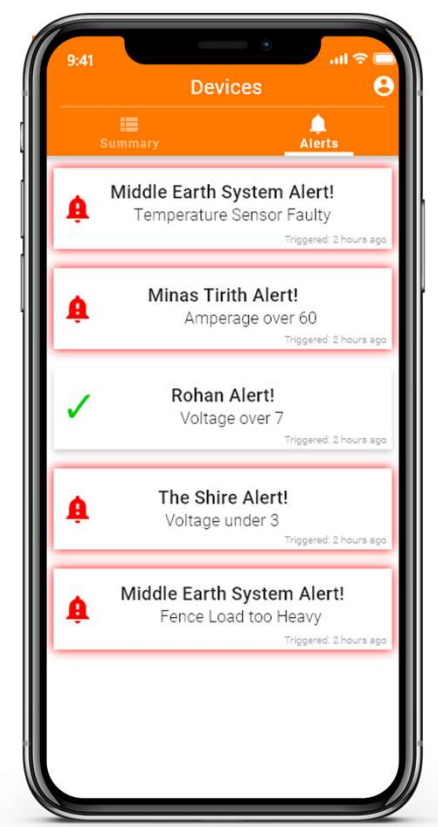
9:41

Devices

Summary

Alerts

Middle Earth System Alert!
Temperature Sensor Faulty
Triggered: 2 hours ago

Minas Tirith Alert!
Amperage over 60
Triggered: 2 hours ago

✓ Rohan Alert!
Voltage over 7
Triggered: 2 hours ago

The Shire Alert!
Voltage under 3
Triggered: 2 hours ago

Middle Earth System Alert!
Fence Load too Heavy
Triggered: 2 hours ago